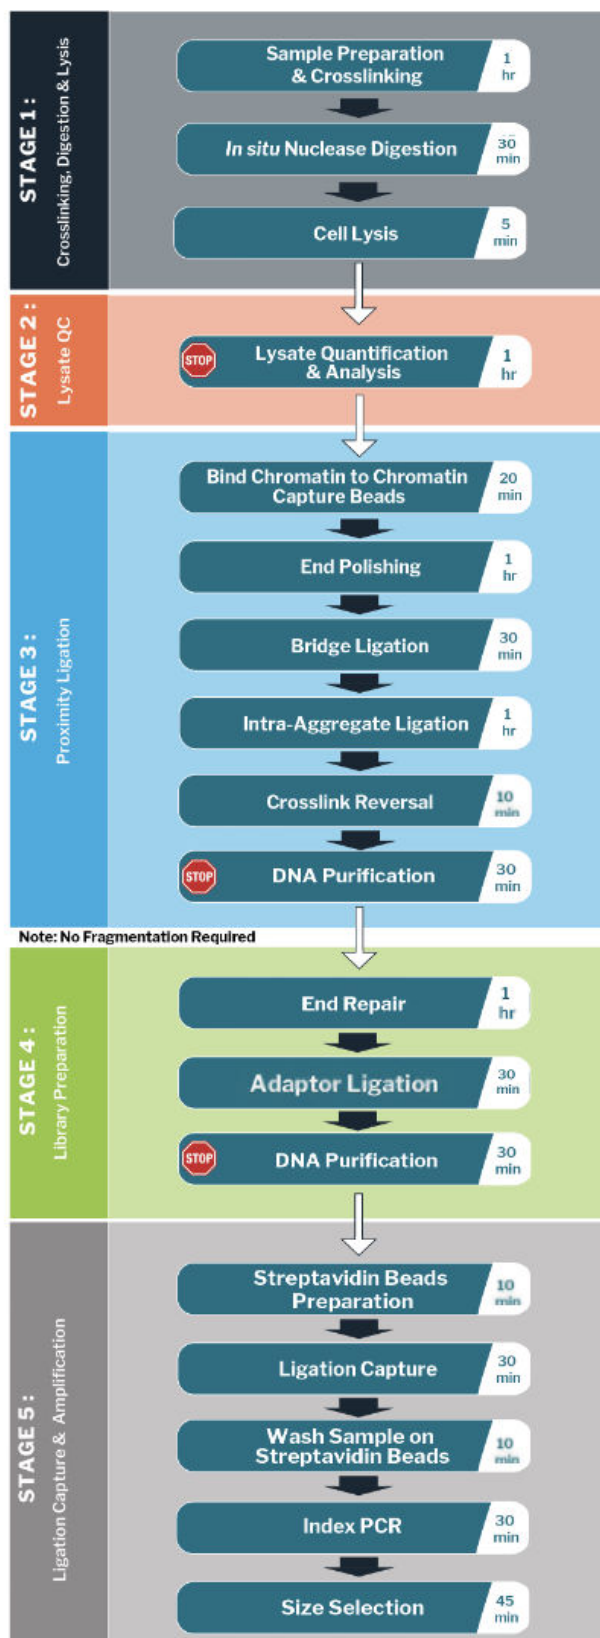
STAGE 1:
Crosslinking, Digestion & Lysis

Sample Preparation & Crosslinking
1 hr

In situ Nuclease Digestion
30 min

Cell Lysis
5 min

STAGE 2:
Lysate QC

STOP
Lysate Quantification & Analysis
1 hr

STAGE 3:
Proximity Ligation

Bind Chromatin to Chromatin Capture Beads
20 min

End Polishing
1 hr

Bridge Ligation
30 min

Intra-Aggregate Ligation
1 hr

Crosslink Reversal
10 min

STOP
DNA Purification
30 min

Note: No Fragmentation Required

STAGE 4:
Library Preparation

End Repair
1 hr

Adaptor Ligation
30 min

STOP
DNA Purification
30 min

STAGE 5:
Ligation Capture & Amplification

Streptavidin Beads Preparation
10 min

Ligation Capture
30 min

Wash Sample on Streptavidin Beads
10 min

Index PCR
30 min

Size Selection
45 min